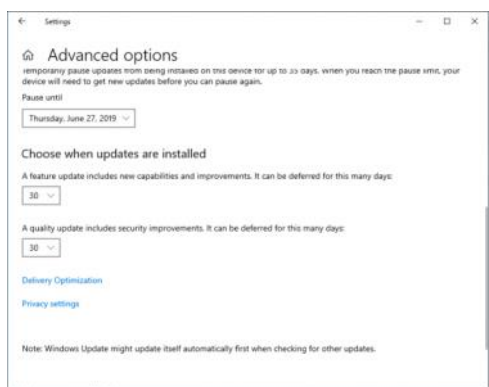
Settings

Advanced options

Temporarily pause updates from being installed on this device for up to 35 days. When you reach the pause limit, your device will need to get new updates before you can pause again.

Pause until

Thursday, June 27, 2019

Choose when updates are installed

A feature update includes new capabilities and improvements. It can be deferred for this many days:

30

A quality update includes security improvements. It can be deferred for this many days:

30

Delivery Optimization

Privacy settings

Note: Windows Update might update itself automatically first when checking for other updates.